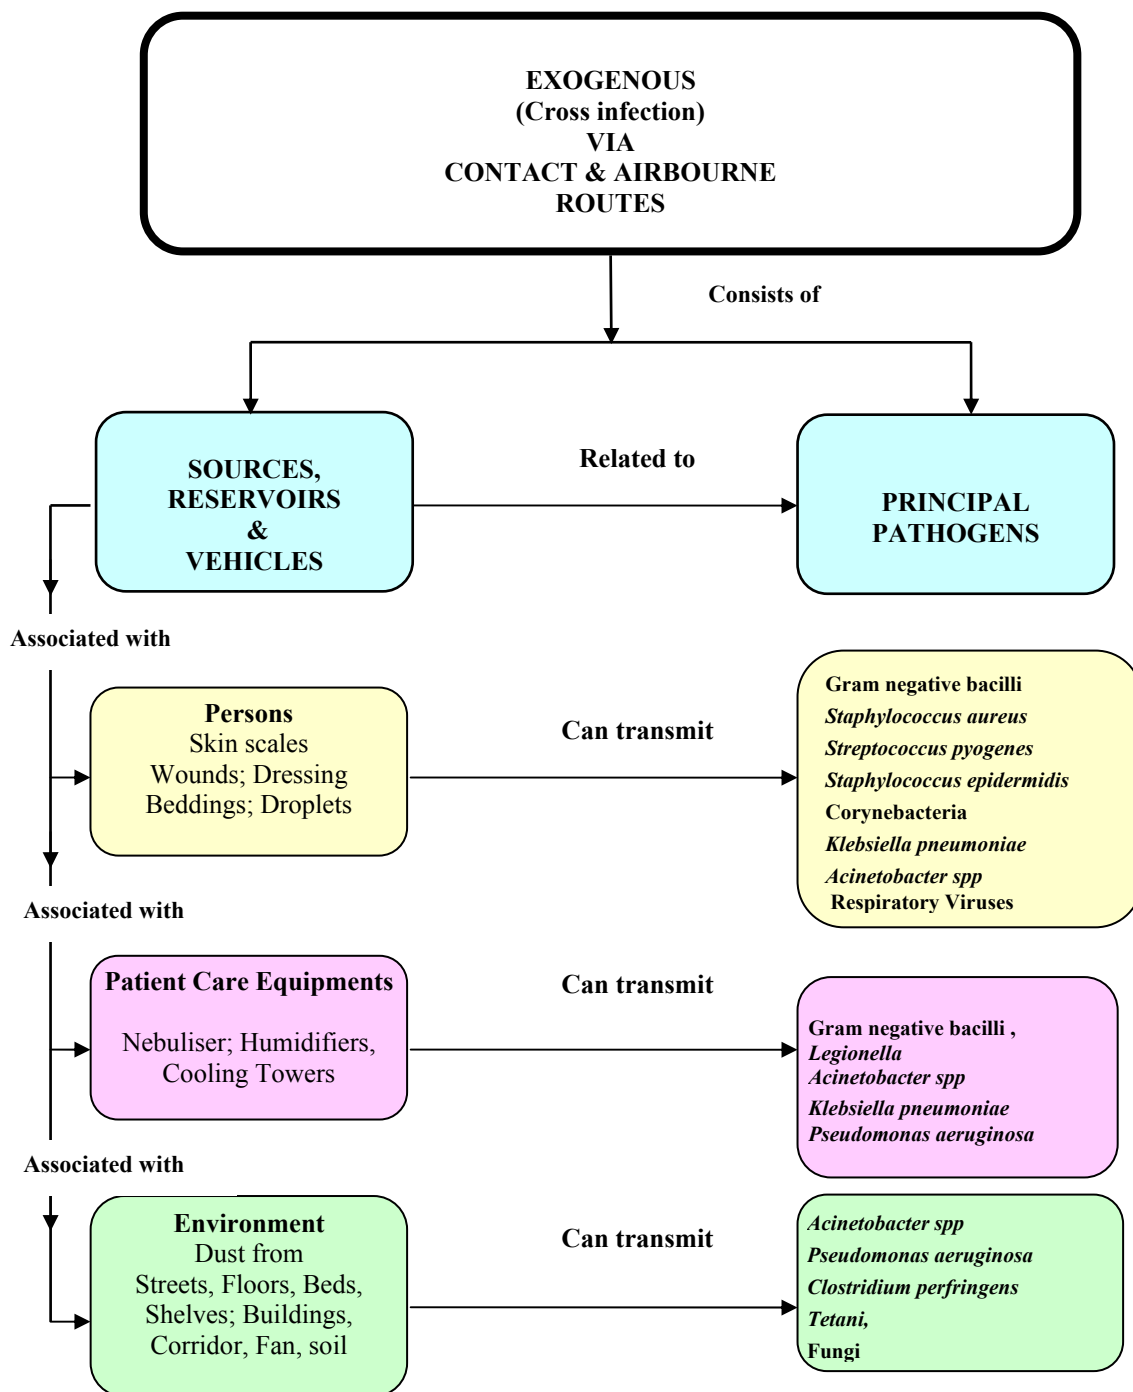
EXOGENOUS
(Cross infection)
VIA
CONTACT & AIRBOURNE
ROUTES

Consists of

SOURCES,
RESERVOIRS
&
VEHICLES

Related to

PRINCIPAL
PATHOGENS

Associated with

Persons
Skin scales
Wounds; Dressing
Beddings; Droplets

Can transmit

Gram negative bacilli
*Staphylococcus aureus*
*Streptococcus pyogenes*
*Staphylococcus epidermidis*
Corynebacteria
*Klebsiella pneumoniae*
*Acinetobacter spp*
Respiratory Viruses

Associated with

Patient Care Equipments

Nebuliser; Humidifiers,
Cooling Towers

Can transmit

Gram negative bacilli ,
*Legionella*
*Acinetobacter spp*
*Klebsiella pneumoniae*
*Pseudomonas aeruginosa*

Associated with

Environment
Dust from
Streets, Floors, Beds,
Shelves; Buildings,
Corridor, Fan, soil

Can transmit

*Acinetobacter spp*
*Pseudomonas aeruginosa*
*Clostridium perfringens*
*Tetani,*
Fungi